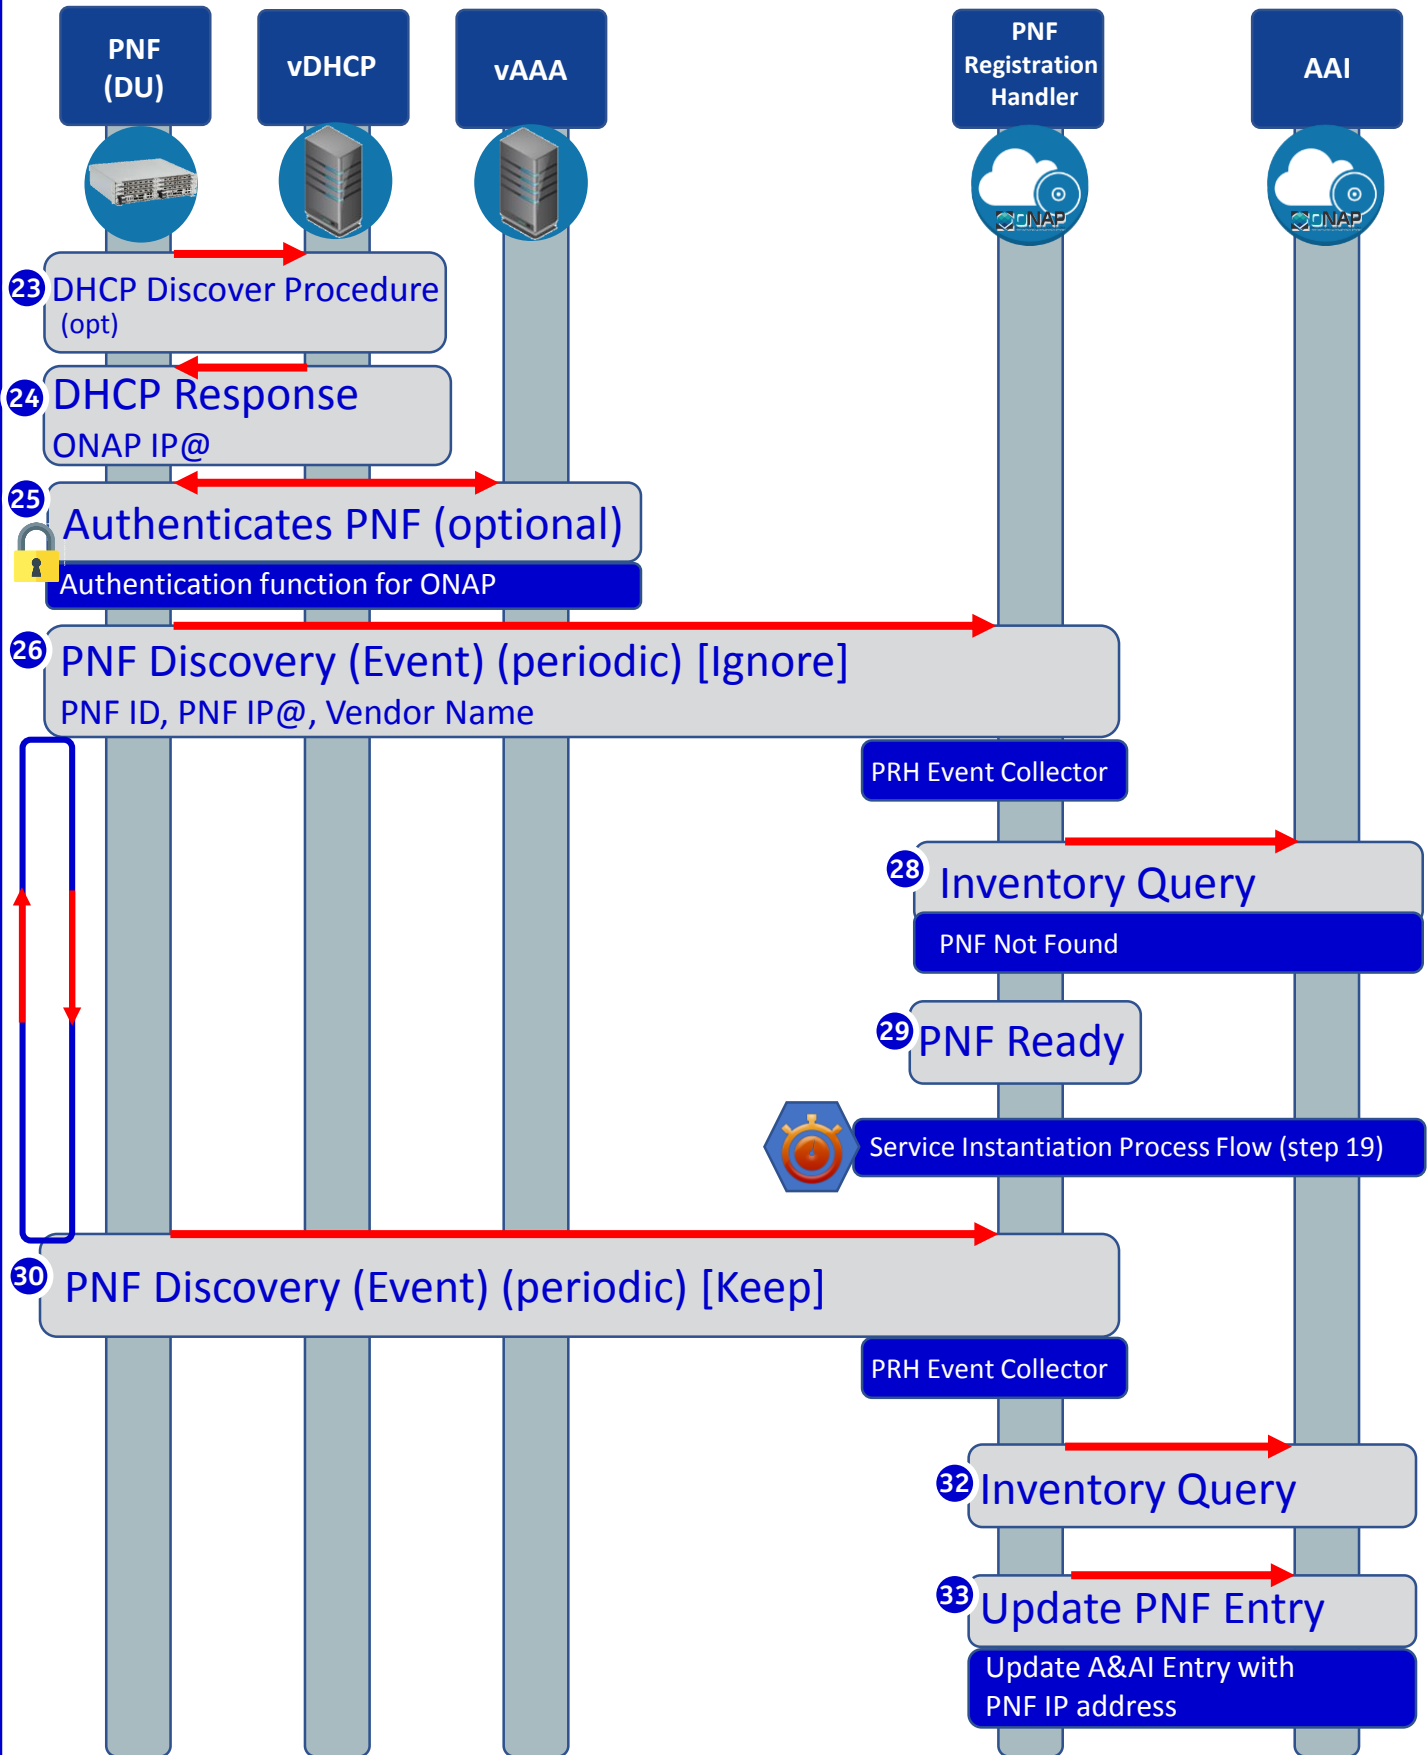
PNF (DU)

vDHCP

vAAA

PNF Registration Handler

AAI

ONAP

ONAP

23 DHCP Discover Procedure (opt)

24 DHCP Response
ONAP IP@

25 Authenticates PNF (optional)
Authentication function for ONAP

26 PNF Discovery (Event) (periodic) [Ignore]
PNF ID, PNF IP@, Vendor Name

PRH Event Collector

28 Inventory Query
PNF Not Found

29 PNF Ready

Service Instantiation Process Flow (step 19)

30 PNF Discovery (Event) (periodic) [Keep]

PRH Event Collector

32 Inventory Query

33 Update PNF Entry
Update A&AI Entry with PNF IP address